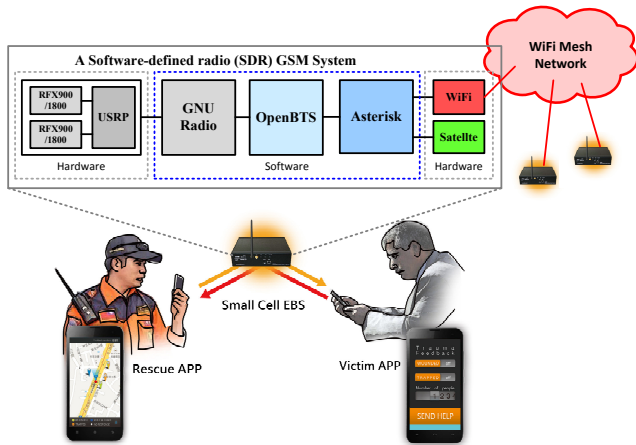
A Software-defined radio (SDR) GSM System

RFX900 /1800

RFX900 /1800

USRP

Hardware

GNU Radio

OpenBTS

Asterisk

Software

WiFi

Satellte

Hardware

WiFi Mesh Network

Small Cell EBS

Rescue APP

Victim APP

Trauma feedback

Number of people

SEND HELP